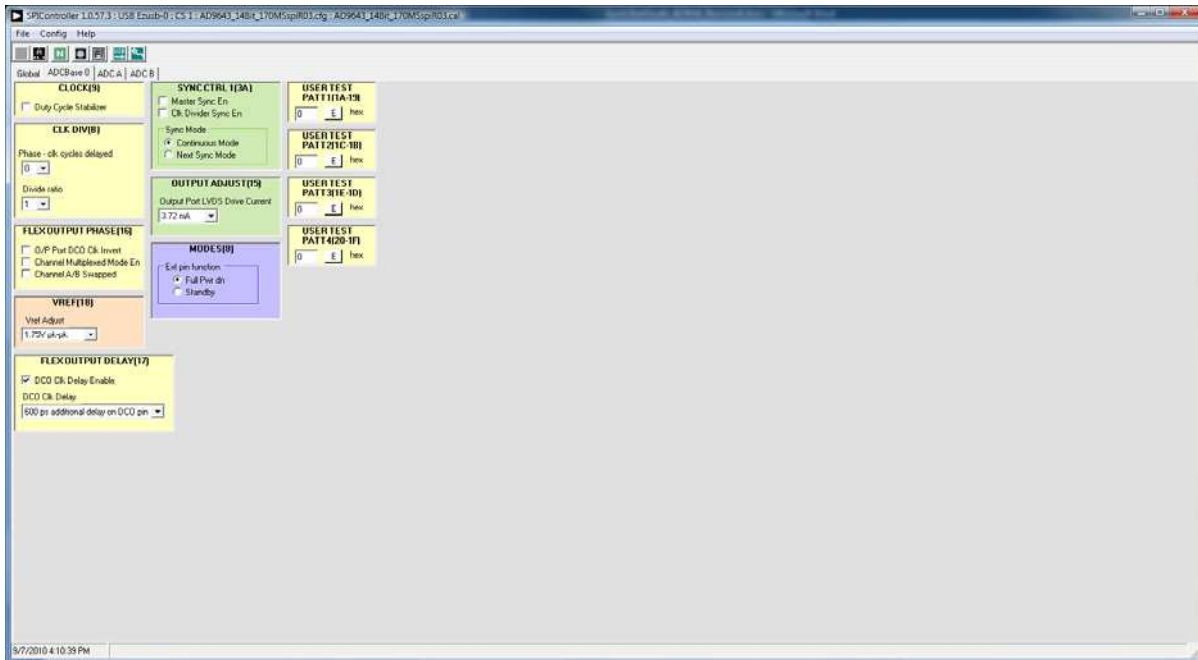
SPIController 1.0.57.3 : USB Ezusb-0 ; CS 1 : AD9643_14Bit_170MSspi R03.cfg : AD9643_14Bit_170MSspiR03.cal

File Config Help

Global ADCBase 0 ADC A ADC B

CLOCK(9)
Duty Cycle Stabilizer

CLK DIV(B)
Phase - clk cycles delayed
0
Divide ratio
1

FLEX OUTPUT PHASE(16)
O/P Port DCO Clk Invert
Channel Multiplexed Mode En
Channel A/B Swapped

VREF(18)
Vref Adjust
1.75V pk-pk

FLEX OUTPUT DELAY(17)
DCO Clk Delay Enable
DCO Clk Delay
600 ps additional delay on DCO pin

SYNC CTRL 1(3A)
Master Sync En
Clk Divider Sync En
Sync Mode
Continuous Mode
Next Sync Mode

OUTPUT ADJUST(15)
Output Port LVDS Drive Current
3.72 mA

MODES(8)
Ext pin function
Full Pwr dn
Standby

USER TEST PATT1(1A-19)
0 E hex

USER TEST PATT2(1C-1B)
0 E hex

USER TEST PATT3(1E-1D)
0 E hex

USER TEST PATT4(20-1F)
0 E hex

9/7/2010 4:10:39 PM